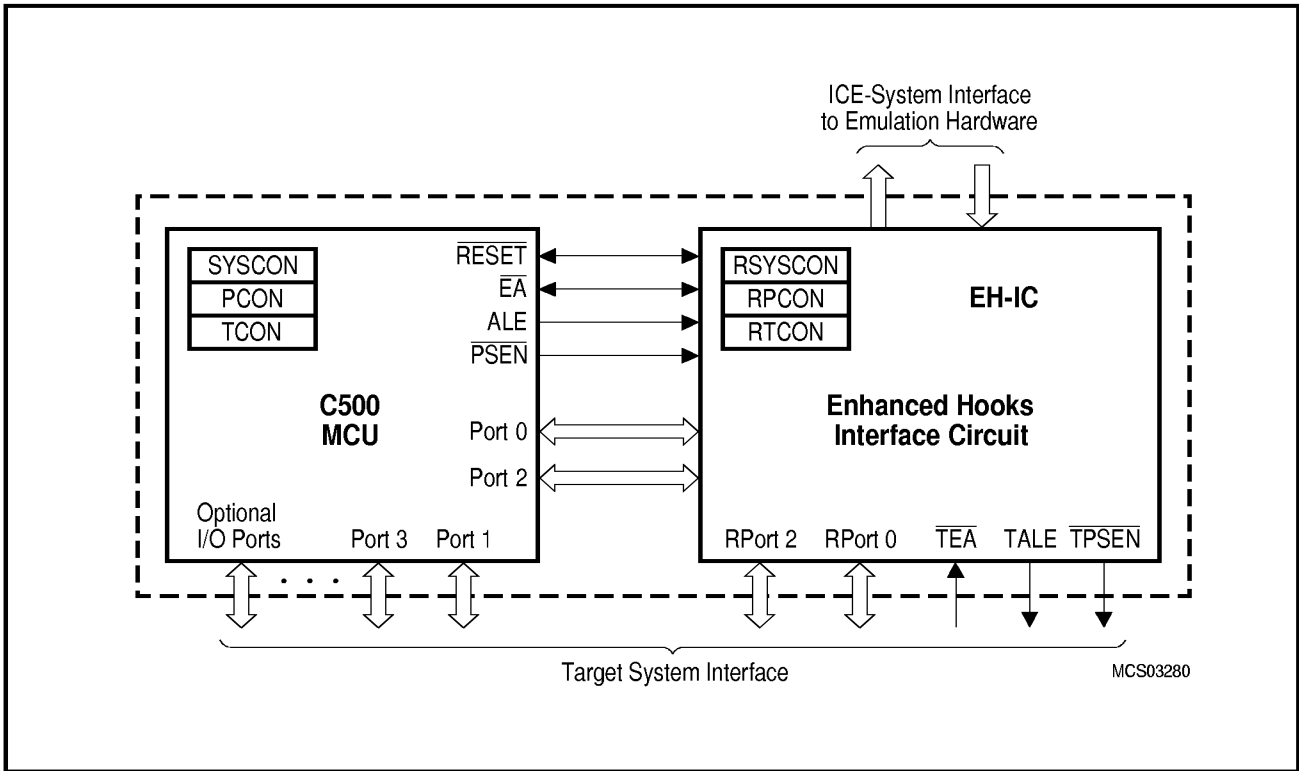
ICE-System Interface to Emulation Hardware

SYSCON
PCON
TCON

$\overline{RESET}$
$\overline{EA}$
ALE
$\overline{PSEN}$

C500 MCU

Port 0
Port 2

Optional I/O Ports
Port 3
Port 1

RSYSCON
RPCON
RTCON

EH-IC

Enhanced Hooks Interface Circuit

RPort 2
RPort 0
$\overline{TEA}$
TALE
$\overline{TPSEN}$

. . .

Target System Interface

MCS03280